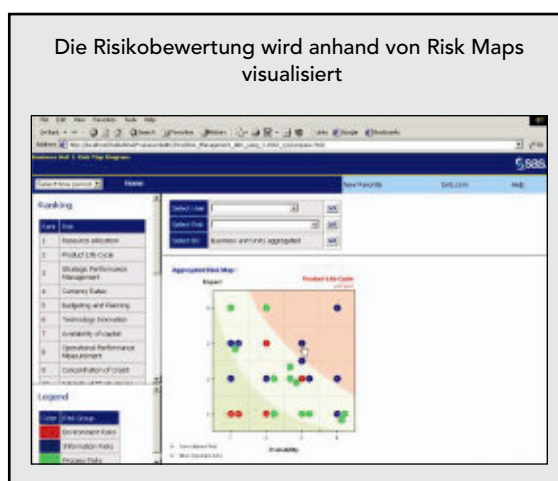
Die Risikobewertung wird anhand von Risk Maps visualisiert

Select time period | Home | New Favorite | SAS.com | Help

sas

Ranking

| Rank | Risk |
|---|---|
| 1 | Resource allocation |
| 2 | Product Life Cycle |
| 3 | Strategic Performance Management |
| 4 | Currency Rates |
| 5 | Budgeting and Planning |
| 6 | Technology Innovation |
| 7 | Availability of Capital |
| 8 | Operational Performance Measurement |
| 9 | Concentration of Credit |
| 10 | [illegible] |

Select Unit
Select Risk
Select By: Business and Units aggregated

Aggregated Risk Map
Impact
Product Life Cycle
Probability

Legend

| Color | Risk Group |
|---|---|
| | Environment Risks |
| | Information Risks |
| | Process Risks |